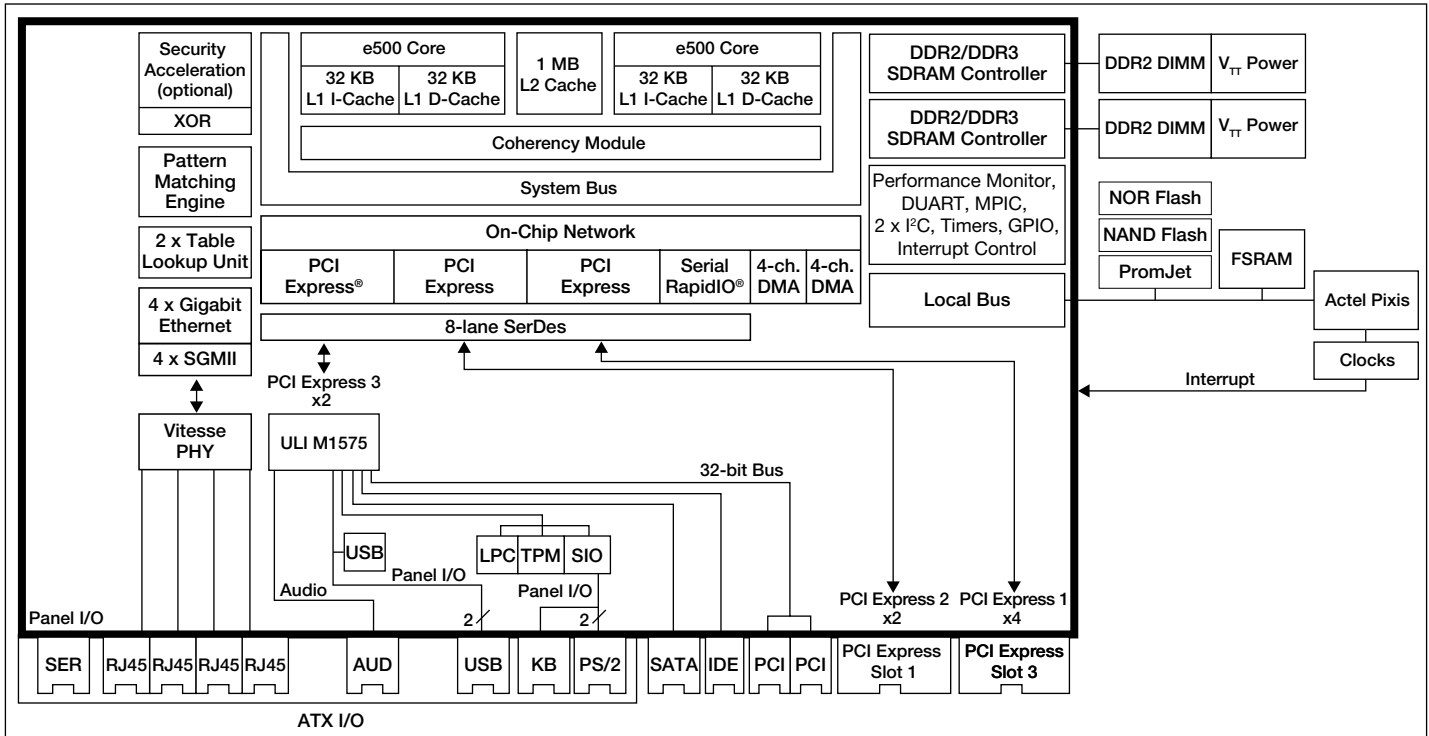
Security Acceleration (optional)

XOR

Pattern Matching Engine

2 x Table Lookup Unit

4 x Gigabit Ethernet

4 x SGMII

e500 Core

32 KB L1 I-Cache

32 KB L1 D-Cache

1 MB L2 Cache

e500 Core

32 KB L1 I-Cache

32 KB L1 D-Cache

Coherency Module

System Bus

On-Chip Network

PCI Express®

PCI Express

PCI Express

Serial RapidIO®

4-ch. DMA

4-ch. DMA

8-lane SerDes

DDR2/DDR3 SDRAM Controller

DDR2/DDR3 SDRAM Controller

Performance Monitor, DUART, MPIC, 2 x I$^2$C, Timers, GPIO, Interrupt Control

Local Bus

DDR2 DIMM

V$_{TT}$ Power

DDR2 DIMM

V$_{TT}$ Power

NOR Flash

NAND Flash

PromJet

FSRAM

Actel Pixis

Clocks

Interrupt

PCI Express 3 x2

Vitesse PHY

ULI M1575

32-bit Bus

USB

LPC

TPM

SIO

Audio

Panel I/O

Panel I/O

2

2

PCI Express 2 x2

PCI Express 1 x4

Panel I/O

SER

RJ45

RJ45

RJ45

RJ45

AUD

USB

KB

PS/2

SATA

IDE

PCI

PCI

PCI Express Slot 1

PCI Express Slot 3

ATX I/O